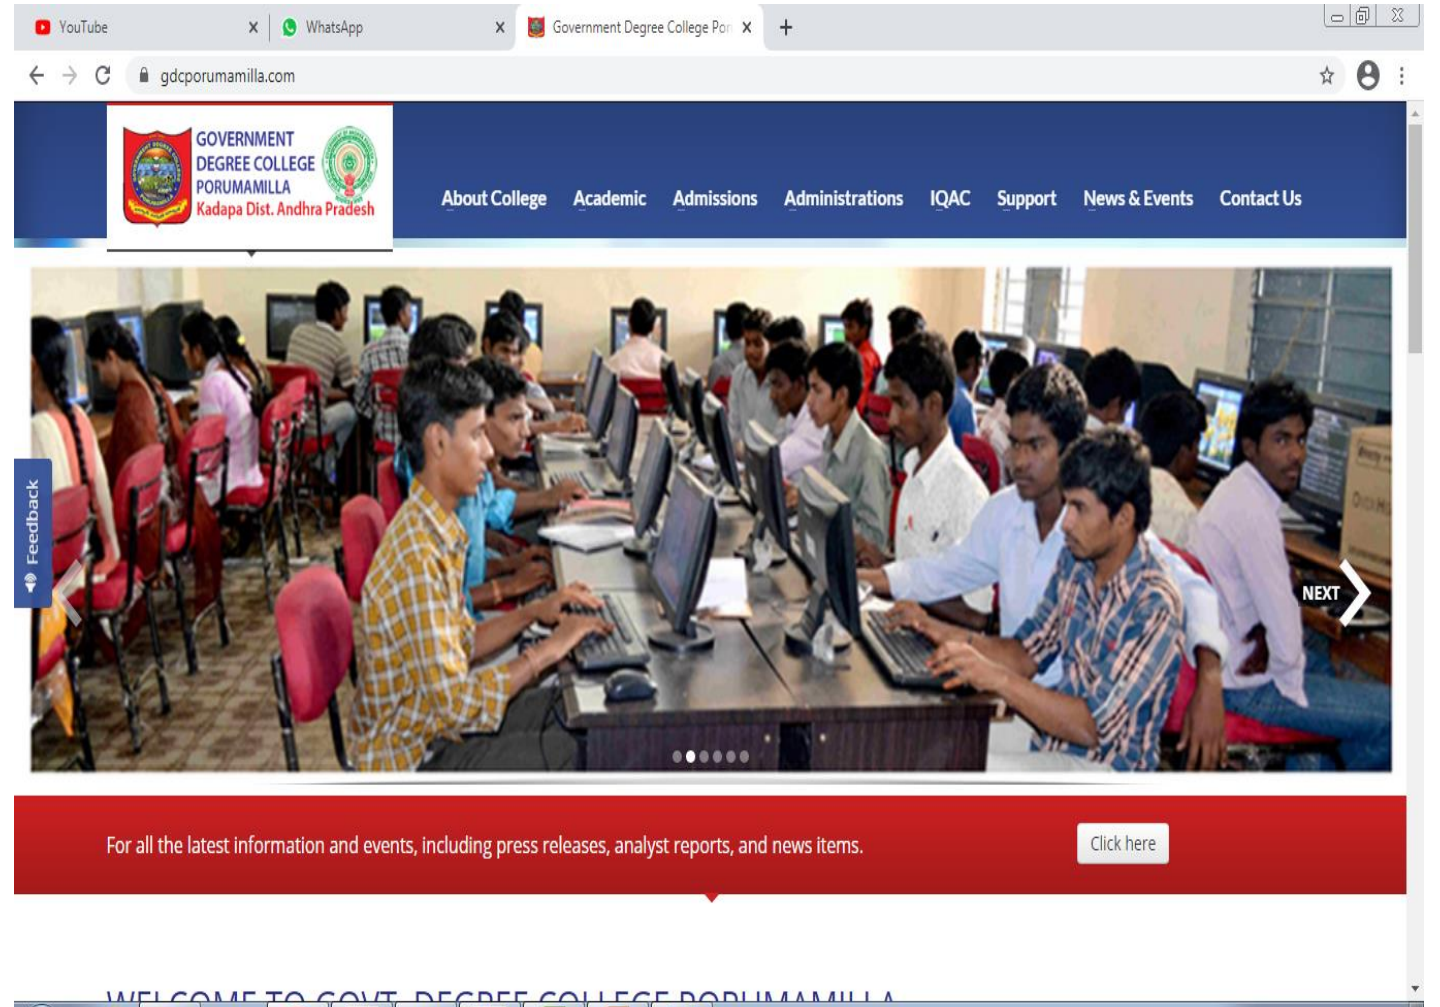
YouTube
WhatsApp
Government Degree College Por

gdcporumamilla.com

GOVERNMENT DEGREE COLLEGE PORUMAMILLA
Kadapa Dist. Andhra Pradesh

About College
Academic
Admissions
Administrations
IQAC
Support
News & Events
Contact Us

Feedback

NEXT

For all the latest information and events, including press releases, analyst reports, and news items.

Click here

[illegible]